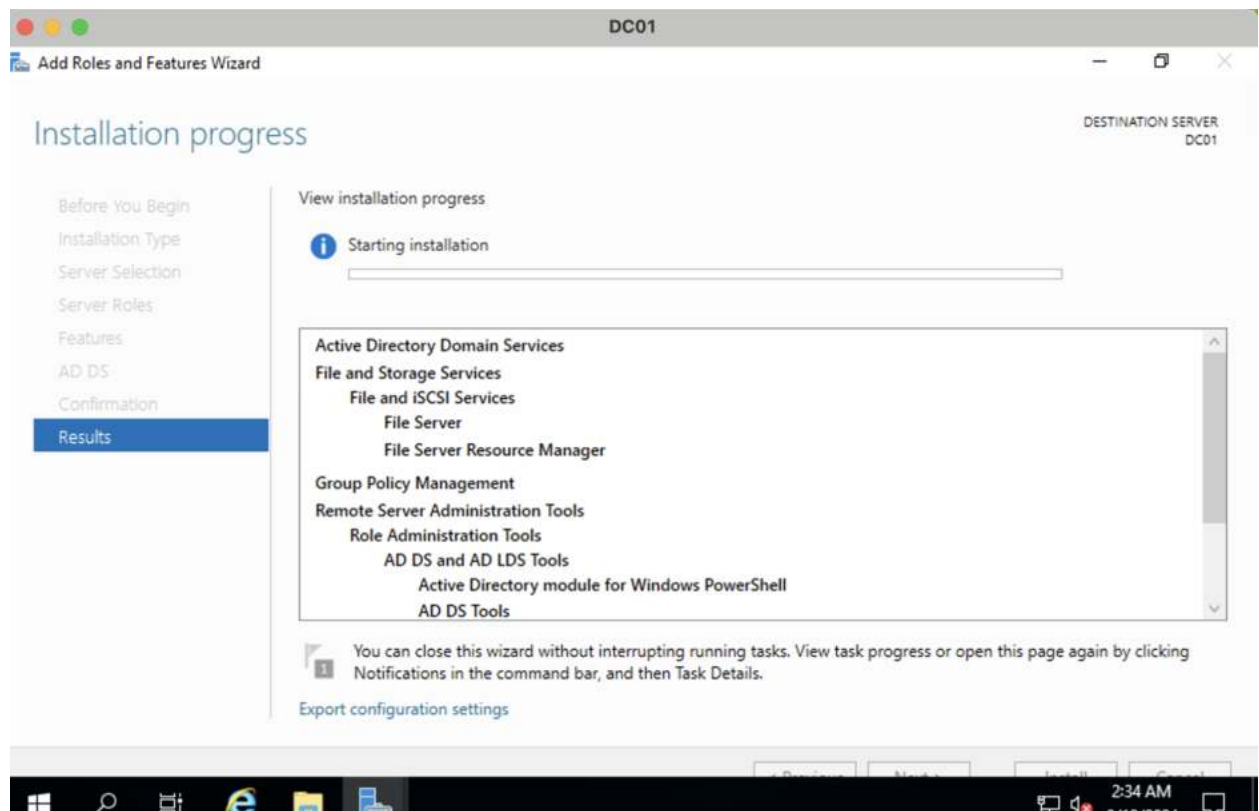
DC01

Add Roles and Features Wizard

Installation progress

DESTINATION SERVER
DC01

Before You Begin
Installation Type
Server Selection
Server Roles
Features
AD DS
Confirmation
Results

View installation progress

Starting installation

Active Directory Domain Services
File and Storage Services
File and iSCSI Services
File Server
File Server Resource Manager
Group Policy Management
Remote Server Administration Tools
Role Administration Tools
AD DS and AD LDS Tools
Active Directory module for Windows PowerShell
AD DS Tools

You can close this wizard without interrupting running tasks. View task progress or open this page again by clicking Notifications in the command bar, and then Task Details.

Export configuration settings

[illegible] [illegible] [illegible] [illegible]

2:34 AM
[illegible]